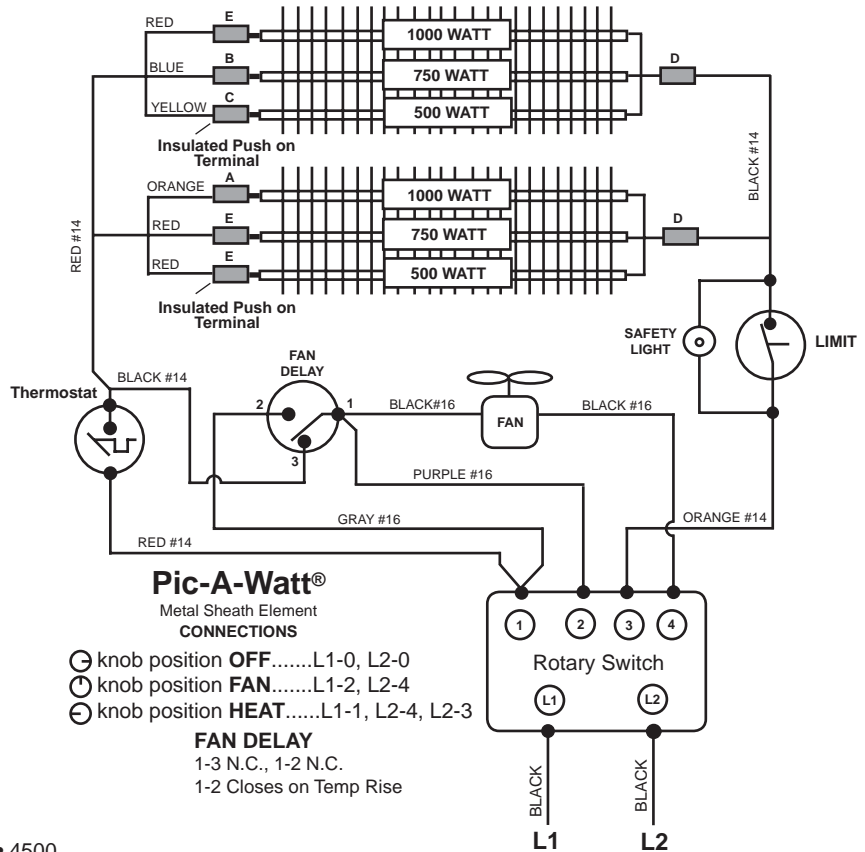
RED
E
1000 WATT
BLUE
B
750 WATT
D
YELLOW
C
500 WATT
Insulated Push on Terminal
BLACK #14
ORANGE
A
1000 WATT
RED #14
RED
E
750 WATT
D
RED
E
500 WATT
Insulated Push on Terminal
SAFETY LIGHT
LIMIT
FAN DELAY
BLACK #14
Thermostat
2
1
BLACK#16
FAN
BLACK #16
3
PURPLE #16
GRAY #16
ORANGE #14
RED #14
Pic-A-Watt®
Metal Sheath Element
CONNECTIONS
1
2
3
4
knob position **OFF**.......L1-0, L2-0
knob position **FAN**.......L1-2, L2-4
Rotary Switch
knob position **HEAT**......L1-1, L2-4, L2-3
L1
L2
FAN DELAY
1-3 N.C., 1-2 N.C.
1-2 Closes on Temp Rise
BLACK
BLACK
4500
L1
L2